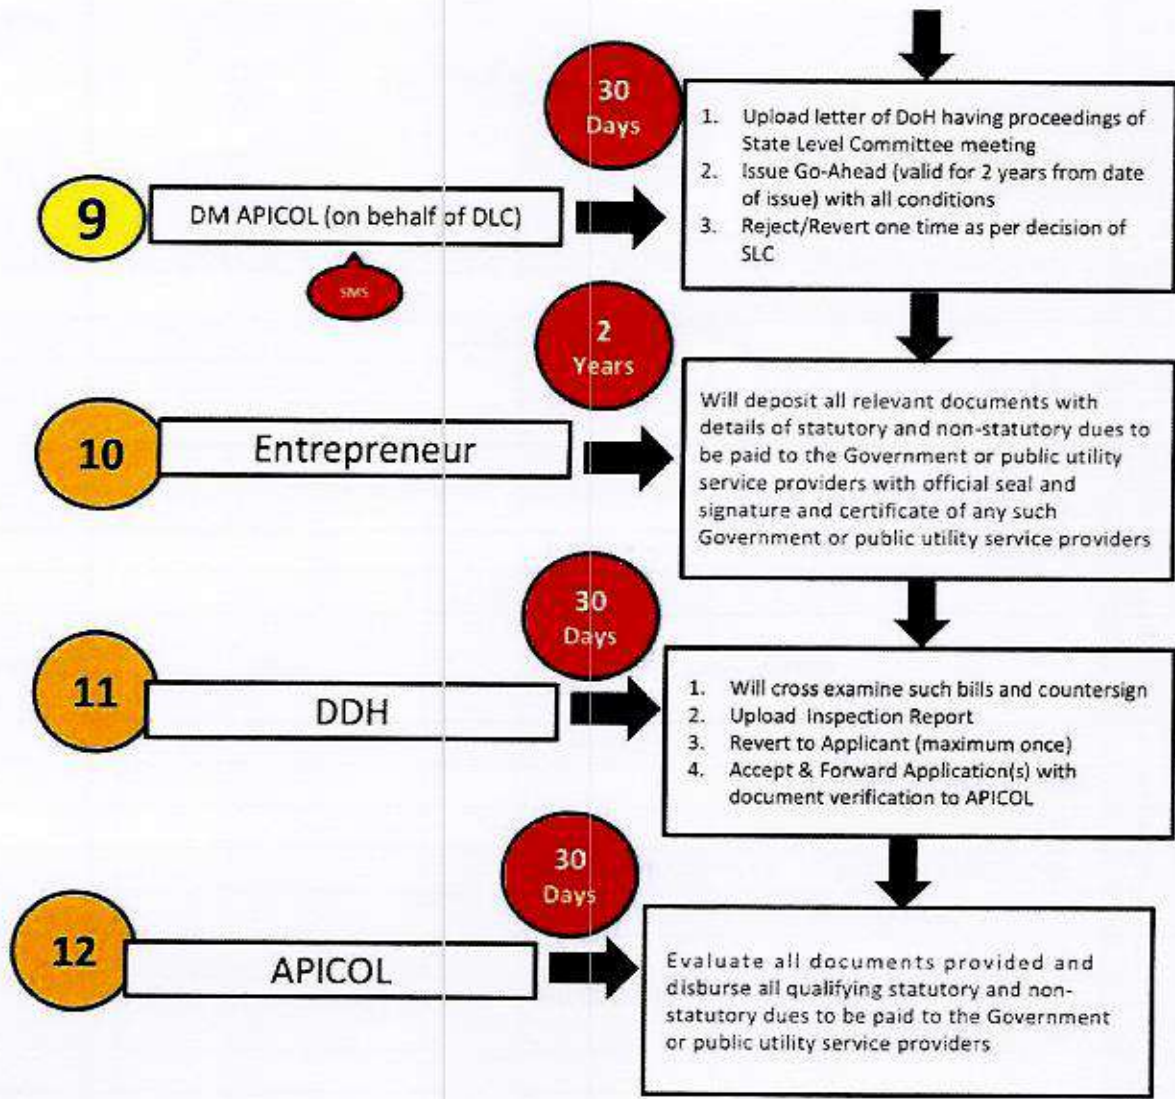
30 Days

1. Upload letter of DoH having proceedings of State Level Committee meeting
2. Issue Go-Ahead (valid for 2 years from date of issue) with all conditions
3. Reject/Revert one time as per decision of SLC

9

DM APICOL (on behalf of DLC)

SMS

2 Years

10

Entrepreneur

Will deposit all relevant documents with details of statutory and non-statutory dues to be paid to the Government or public utility service providers with official seal and signature and certificate of any such Government or public utility service providers

30 Days

11

DDH

1. Will cross examine such bills and countersign
2. Upload Inspection Report
3. Revert to Applicant (maximum once)
4. Accept & Forward Application(s) with document verification to APICOL

30 Days

12

APICOL

Evaluate all documents provided and disburse all qualifying statutory and non-statutory dues to be paid to the Government or public utility service providers